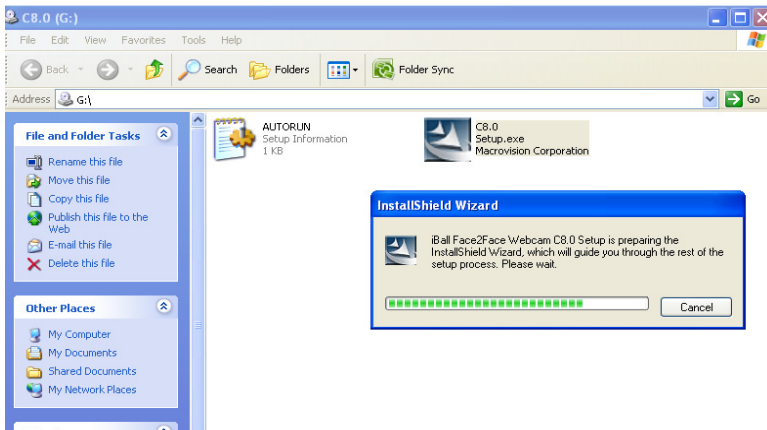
C8.0 (G:)

File Edit View Favorites Tools Help

Back Search Folders Folder Sync

Address G:\ Go

File and Folder Tasks

Rename this file
Move this file
Copy this file
Publish this file to the Web
E-mail this file
Delete this file

Other Places

My Computer
My Documents
Shared Documents
My Network Places

AUTORUN
Setup Information
1 KB

C8.0
Setup.exe
Macrovision Corporation

InstallShield Wizard

iBall Face2Face Webcam C8.0 Setup is preparing the InstallShield Wizard, which will guide you through the rest of the setup process. Please wait.

Cancel